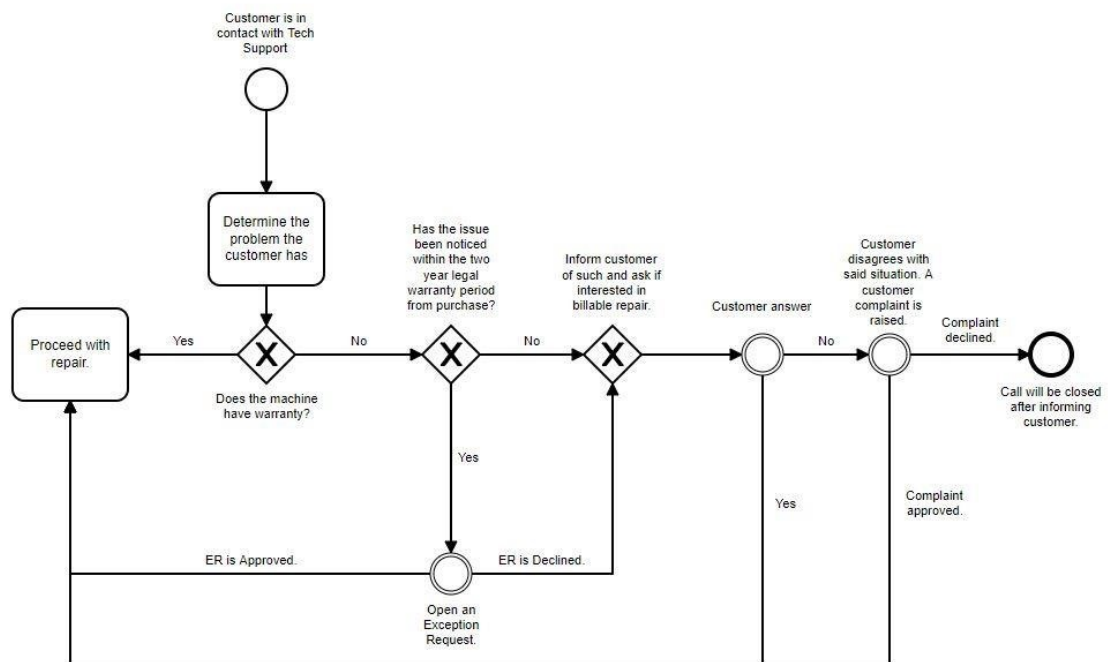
Customer is in contact with Tech Support

Determine the problem the customer has

Proceed with repair.

Yes

Does the machine have warranty?

No

Has the issue been noticed within the two year legal warranty period from purchase?

No

Inform customer of such and ask if interested in billable repair.

Customer answer

No

Customer disagrees with said situation. A customer complaint is raised.

Complaint declined.

Call will be closed after informing customer.

Yes

Yes

Complaint approved.

ER is Approved.

ER is Declined.

Open an Exception Request.